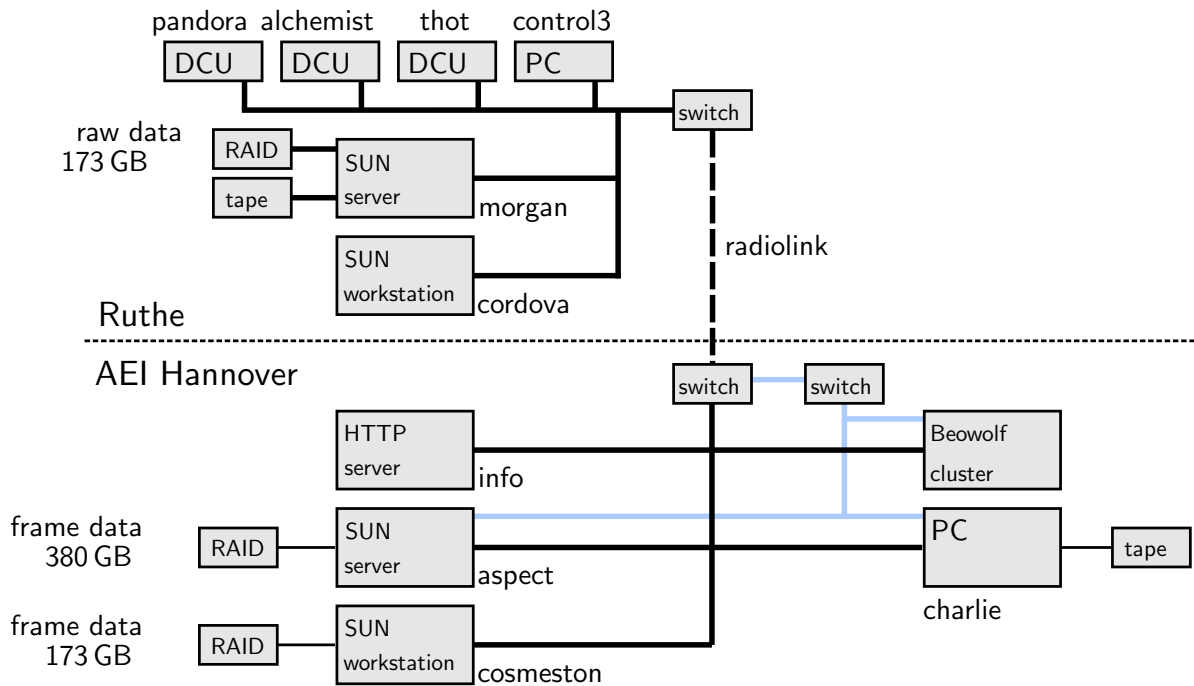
pandora alchemist thot control3
DCU DCU DCU PC
switch
raw data 173 GB
RAID
tape
SUN server
morgan
radiolink
SUN workstation
cordova
Ruthe
AEI Hannover
switch
switch
HTTP server
info
Beowolf cluster
frame data 380 GB
RAID
SUN server
aspect
PC
charlie
tape
frame data 173 GB
RAID
SUN workstation
cosmeston